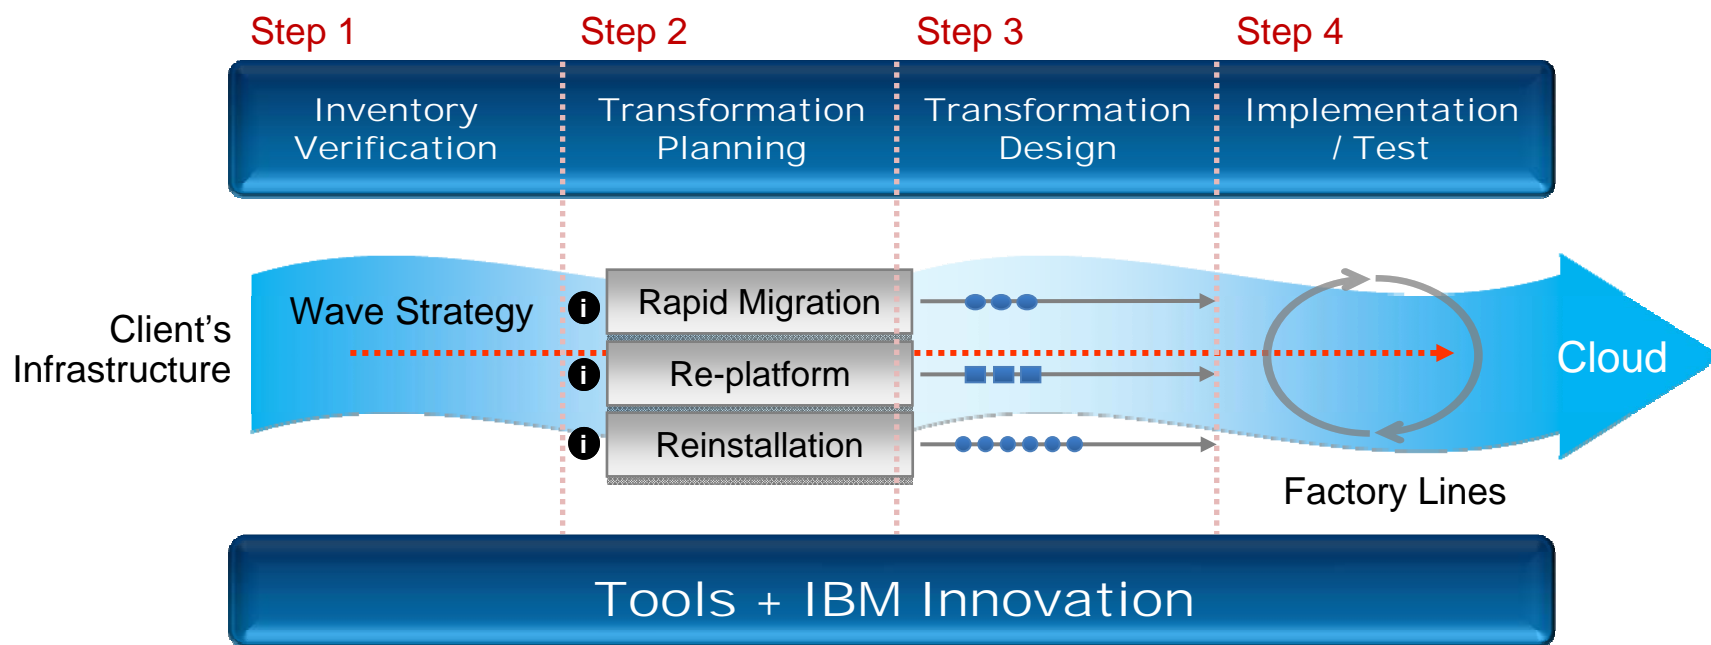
Step 1

Step 2

Step 3

Step 4

Inventory Verification

Transformation Planning

Transformation Design

Implementation / Test

Client's Infrastructure

Wave Strategy

i Rapid Migration

i Re-platform

i Reinstallation

Cloud

Factory Lines

Tools + IBM Innovation